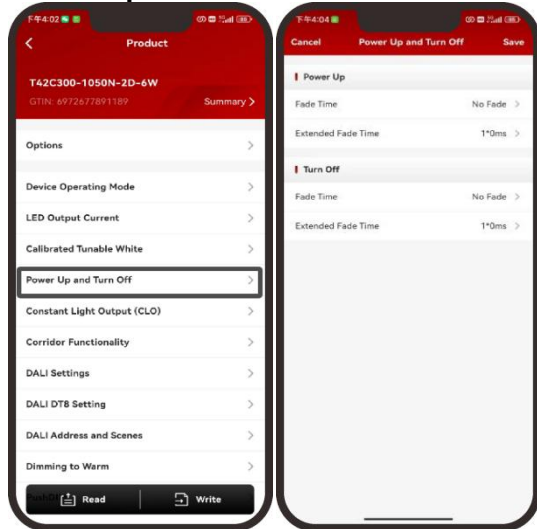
下午4:02

Product

T42C300-1050N-2D-6W

GTIN: 6972677891189

Summary >

Options

Device Operating Mode

LED Output Current

Calibrated Tunable White

Power Up and Turn Off

Constant Light Output (CLO)

Corridor Functionality

DALI Settings

DALI DT8 Setting

DALI Address and Scenes

Dimming to Warm

Read

Write

下午4:04

Cancel

Power Up and Turn Off

Save

Power Up

Fade Time

No Fade

Extended Fade Time

1*0ms

Turn Off

Fade Time

No Fade

Extended Fade Time

1*0ms